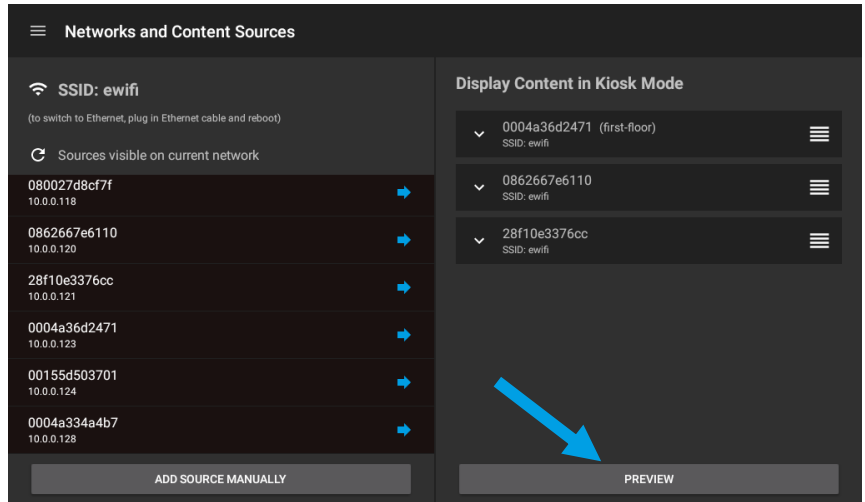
Networks and Content Sources

SSID: ewifi

(to switch to Ethernet, plug in Ethernet cable and reboot)

Sources visible on current network

080027d8cf7f
10.0.0.118

0862667e6110
10.0.0.120

28f10e3376cc
10.0.0.121

0004a36d2471
10.0.0.123

00155d503701
10.0.0.124

0004a334a4b7
10.0.0.128

ADD SOURCE MANUALLY

Display Content in Kiosk Mode

0004a36d2471 (first-floor)
SSID: ewifi

0862667e6110
SSID: ewifi

28f10e3376cc
SSID: ewifi

PREVIEW